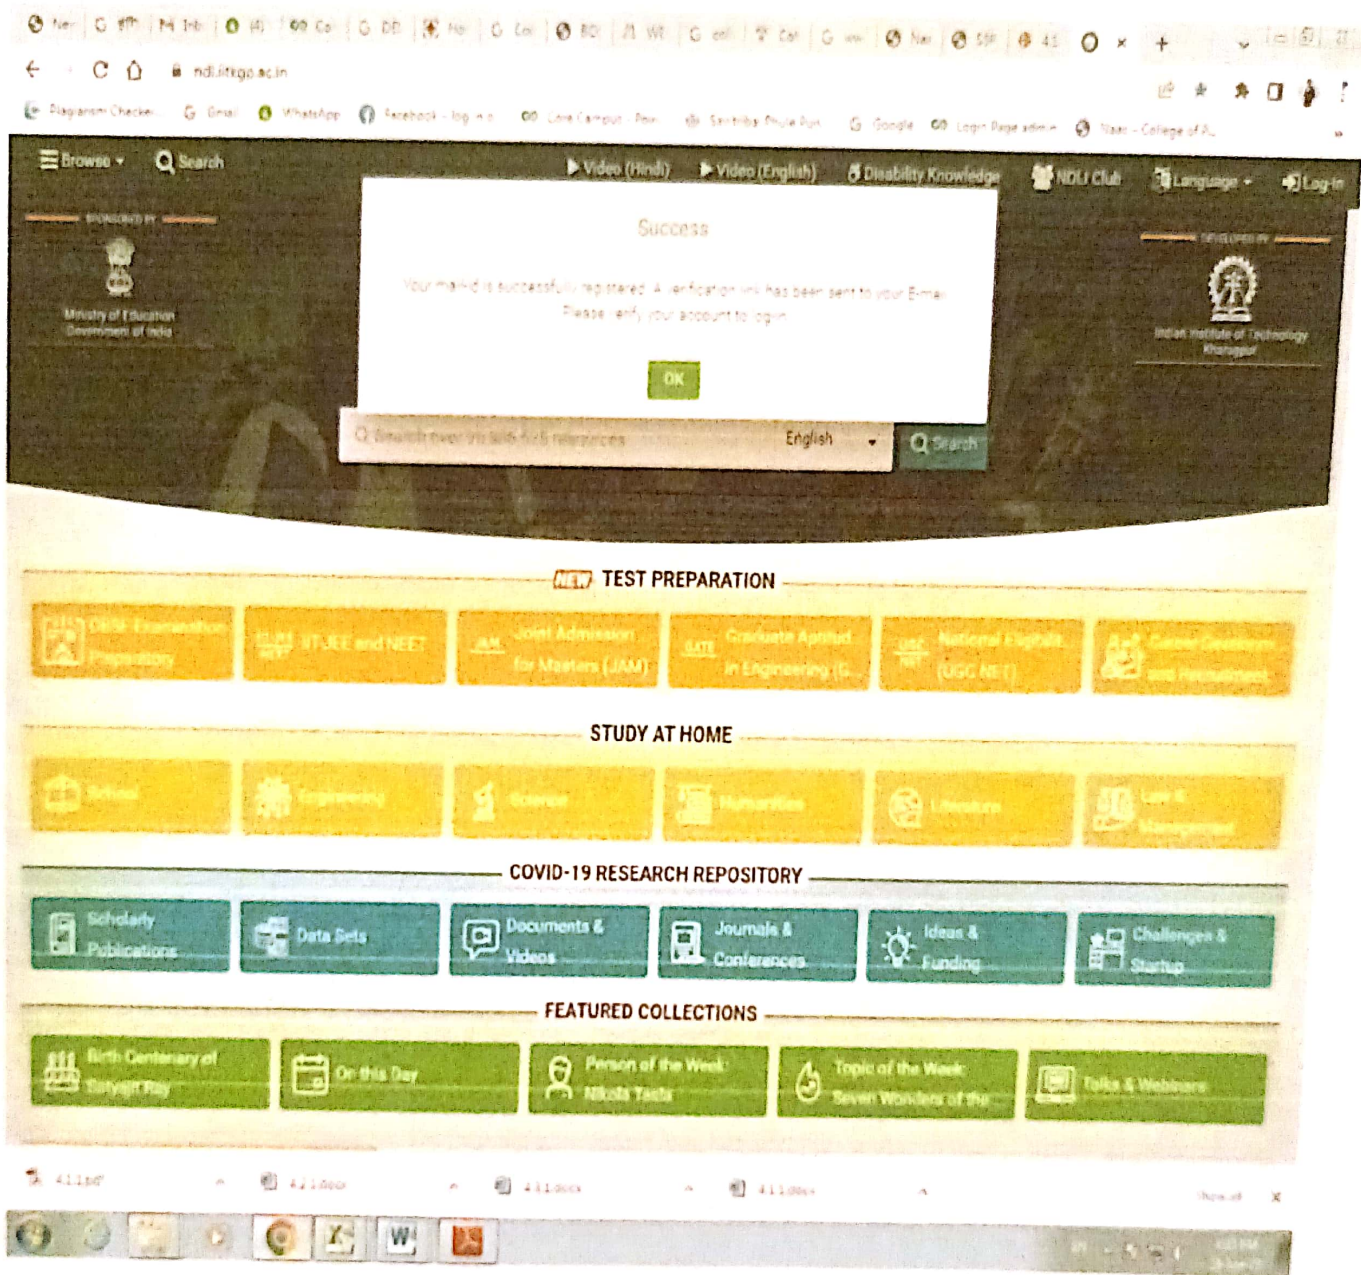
ndl.iitkgp.ac.in

Plagiarism Checker | Gmail | WhatsApp | Facebook - log in | Live Campus | Google | Login Page admin | Naac - College of A

Browse | Search | Video (Hindi) | Video (English) | Disability Knowledge | NDLI Club | Language | Log-in

SPONSORED BY
Ministry of Education Government of India

DEVELOPED BY
Indian Institute of Technology Kharagpur

Success

Your mail id is successfully registered. A verification link has been sent to your E-mail. Please verify your account to login.

OK

Search over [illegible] references | English | Search

NEW TEST PREPARATION

Other Examination Preparation | IIT-JEE and NEET | Joint Admission for Masters (JAM) | Graduate Aptitude in Engineering (G | National Eligibility (UGC NET) | Career Guidance and Recruitment

STUDY AT HOME

School | Engineering | Science | Humanities | Literature | Law & Management

COVID-19 RESEARCH REPOSITORY

Scholarly Publications | Data Sets | Documents & Videos | Journals & Conferences | Ideas & Funding | Challenges & Startup

FEATURED COLLECTIONS

Birth Centenary of Satyajit Ray | On this Day | Person of the Week: Nikola Tesla | Topic of the Week: Seven Wonders of the | Talks & Webinars

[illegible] | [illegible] | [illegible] | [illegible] | Show all